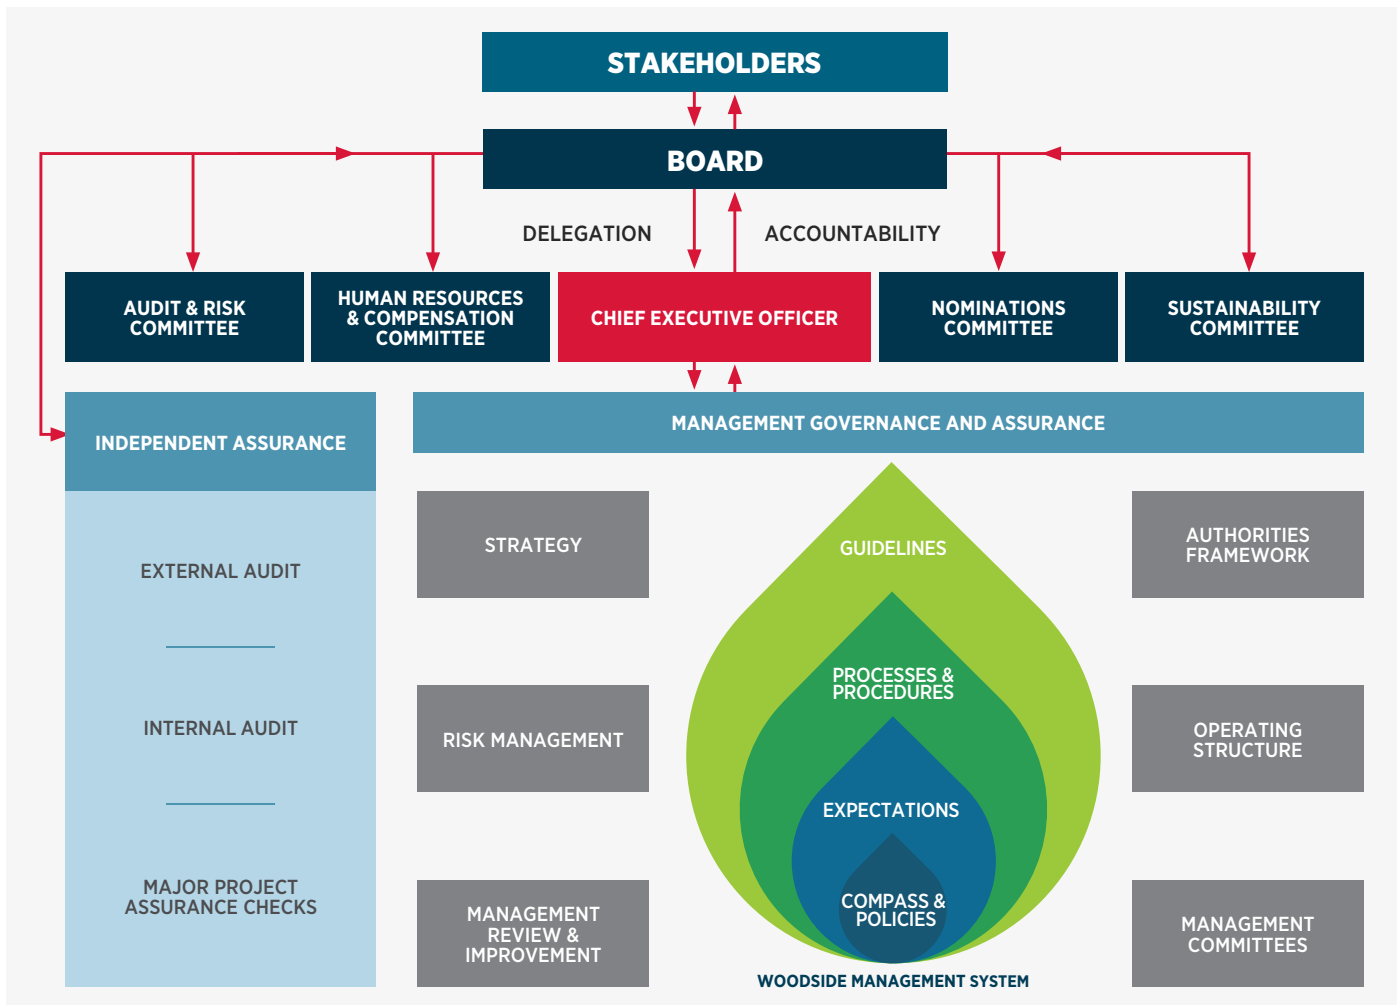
STAKEHOLDERS

BOARD

DELEGATION

ACCOUNTABILITY

AUDIT & RISK COMMITTEE

HUMAN RESOURCES & COMPENSATION COMMITTEE

CHIEF EXECUTIVE OFFICER

NOMINATIONS COMMITTEE

SUSTAINABILITY COMMITTEE

INDEPENDENT ASSURANCE

EXTERNAL AUDIT

INTERNAL AUDIT

MAJOR PROJECT ASSURANCE CHECKS

MANAGEMENT GOVERNANCE AND ASSURANCE

STRATEGY

RISK MANAGEMENT

MANAGEMENT REVIEW & IMPROVEMENT

GUIDELINES

PROCESSES & PROCEDURES

EXPECTATIONS

COMPASS & POLICIES

WOODSIDE MANAGEMENT SYSTEM

AUTHORITIES FRAMEWORK

OPERATING STRUCTURE

MANAGEMENT COMMITTEES